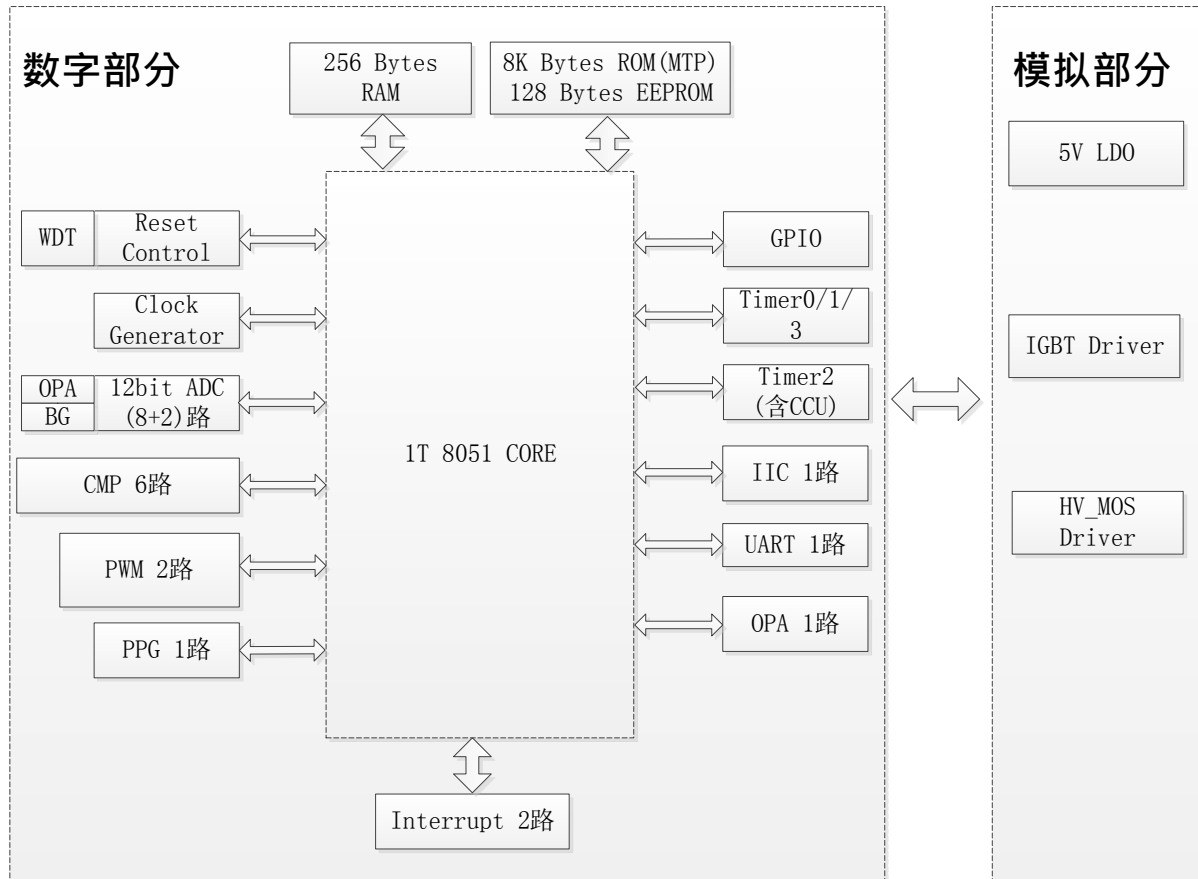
数字部分

256 Bytes RAM

8K Bytes ROM(MTP)
128 Bytes EEPROM

WDT

Reset Control

Clock Generator

OPA

BG

12bit ADC (8+2)路

CMP 6路

PWM 2路

PPG 1路

1T 8051 CORE

GPIO

Timer0/1/3

Timer2 (含CCU)

IIC 1路

UART 1路

OPA 1路

Interrupt 2路

模拟部分

5V LDO

IGBT Driver

HV_MOS Driver